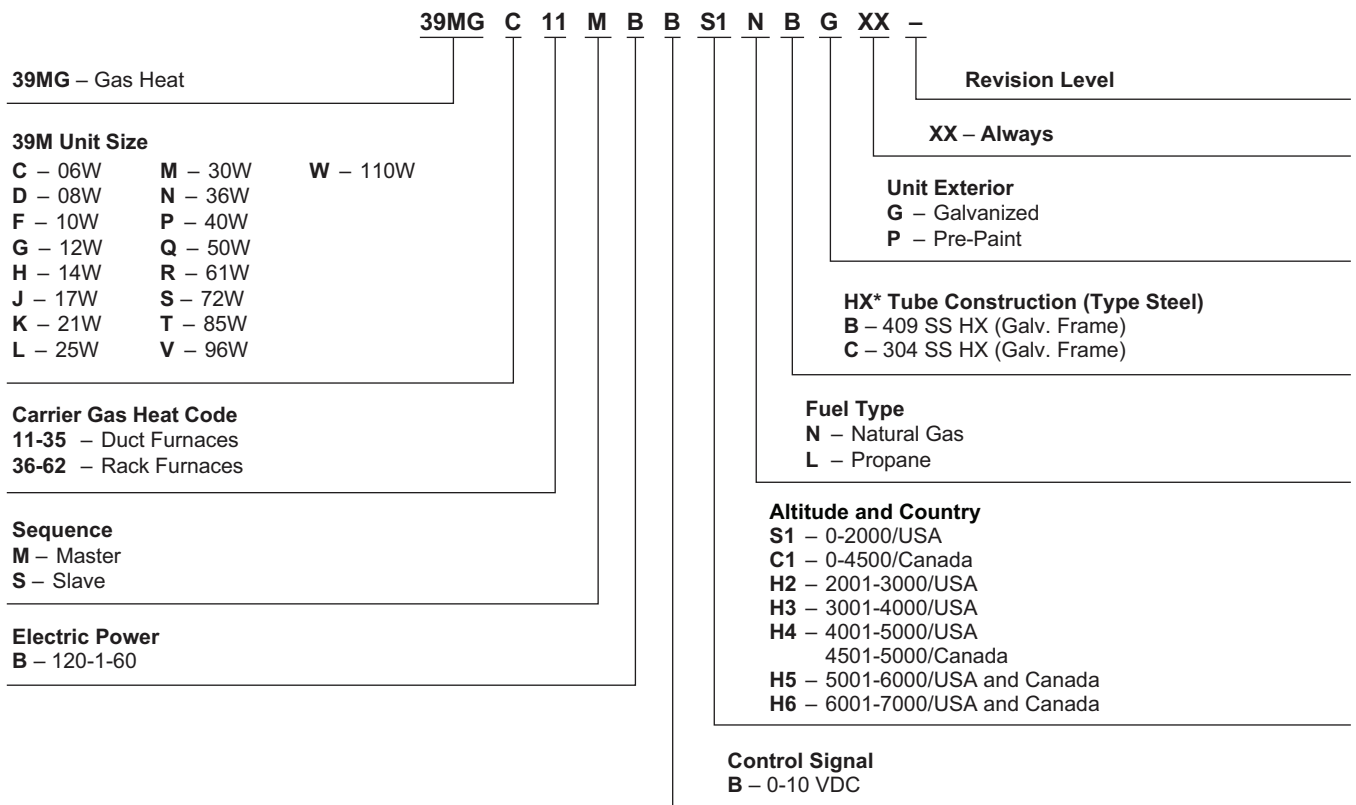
39MG C 11 M B B S1 N B G XX –

39MG – Gas Heat

39M Unit Size

| | | |
|---|---|---|
| **C** – 06W | **M** – 30W | **W** – 110W |
| **D** – 08W | **N** – 36W | |
| **F** – 10W | **P** – 40W | |
| **G** – 12W | **Q** – 50W | |
| **H** – 14W | **R** – 61W | |
| **J** – 17W | **S** – 72W | |
| **K** – 21W | **T** – 85W | |
| **L** – 25W | **V** – 96W | |

Carrier Gas Heat Code
11-35 – Duct Furnaces
36-62 – Rack Furnaces

Sequence
M – Master
S – Slave

Electric Power
B – 120-1-60

Revision Level

XX – Always

Unit Exterior
G – Galvanized
P – Pre-Paint

HX* Tube Construction (Type Steel)
B – 409 SS HX (Galv. Frame)
C – 304 SS HX (Galv. Frame)

Fuel Type
N – Natural Gas
L – Propane

Altitude and Country
S1 – 0-2000/USA
C1 – 0-4500/Canada
H2 – 2001-3000/USA
H3 – 3001-4000/USA
H4 – 4001-5000/USA
4501-5000/Canada
H5 – 5001-6000/USA and Canada
H6 – 6001-7000/USA and Canada

Control Signal
B – 0-10 VDC